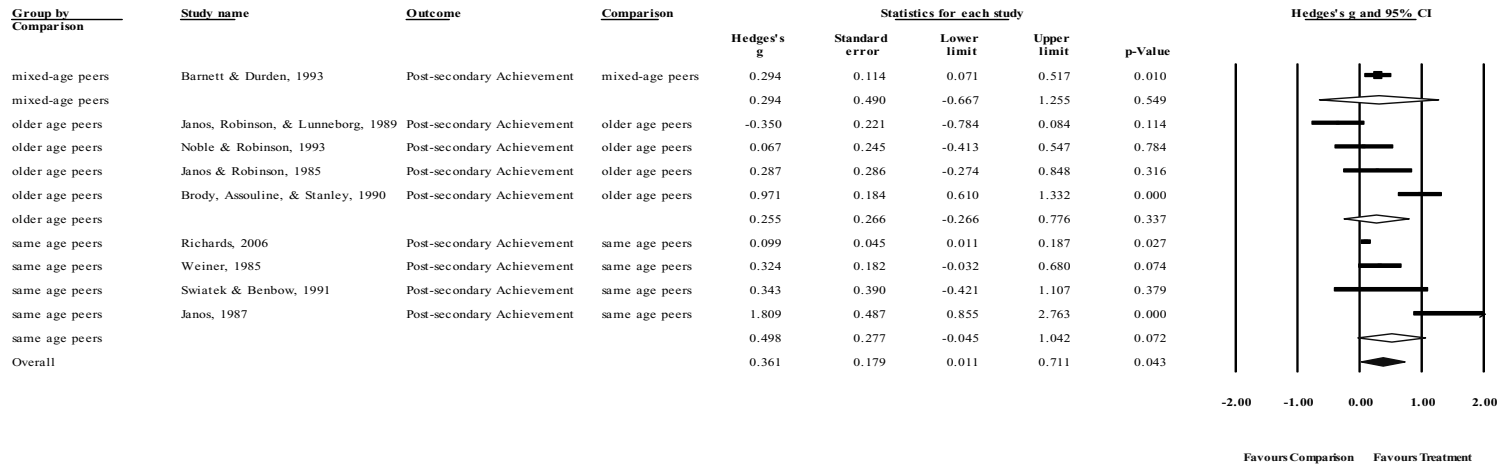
| Group by Comparison | Study name | Outcome | Comparison | Hedges's g | Standard error | Lower limit | Upper limit | p-Value |
|---|---|---|---|---|---|---|---|---|
| | | | | Statistics for each study | | | | |
| mixed-age peers | Barnett & Durden, 1993 | Post-secondary Achievement | mixed-age peers | 0.294 | 0.114 | 0.071 | 0.517 | 0.010 |
| mixed-age peers | | | | 0.294 | 0.490 | -0.667 | 1.255 | 0.549 |
| older age peers | Janos, Robinson, & Lunneborg, 1989 | Post-secondary Achievement | older age peers | -0.350 | 0.221 | -0.784 | 0.084 | 0.114 |
| older age peers | Noble & Robinson, 1993 | Post-secondary Achievement | older age peers | 0.067 | 0.245 | -0.413 | 0.547 | 0.784 |
| older age peers | Janos & Robinson, 1985 | Post-secondary Achievement | older age peers | 0.287 | 0.286 | -0.274 | 0.848 | 0.316 |
| older age peers | Brody, Assouline, & Stanley, 1990 | Post-secondary Achievement | older age peers | 0.971 | 0.184 | 0.610 | 1.332 | 0.000 |
| older age peers | | | | 0.255 | 0.266 | -0.266 | 0.776 | 0.337 |
| same age peers | Richards, 2006 | Post-secondary Achievement | same age peers | 0.099 | 0.045 | 0.011 | 0.187 | 0.027 |
| same age peers | Weiner, 1985 | Post-secondary Achievement | same age peers | 0.324 | 0.182 | -0.032 | 0.680 | 0.074 |
| same age peers | Swiatek & Benbow, 1991 | Post-secondary Achievement | same age peers | 0.343 | 0.390 | -0.421 | 1.107 | 0.379 |
| same age peers | Janos, 1987 | Post-secondary Achievement | same age peers | 1.809 | 0.487 | 0.855 | 2.763 | 0.000 |
| same age peers | | | | 0.498 | 0.277 | -0.045 | 1.042 | 0.072 |
| Overall | | | | 0.361 | 0.179 | 0.011 | 0.711 | 0.043 |

Hedges's g and 95% CI

-2.00 -1.00 0.00 1.00 2.00

Favours Comparison Favours Treatment